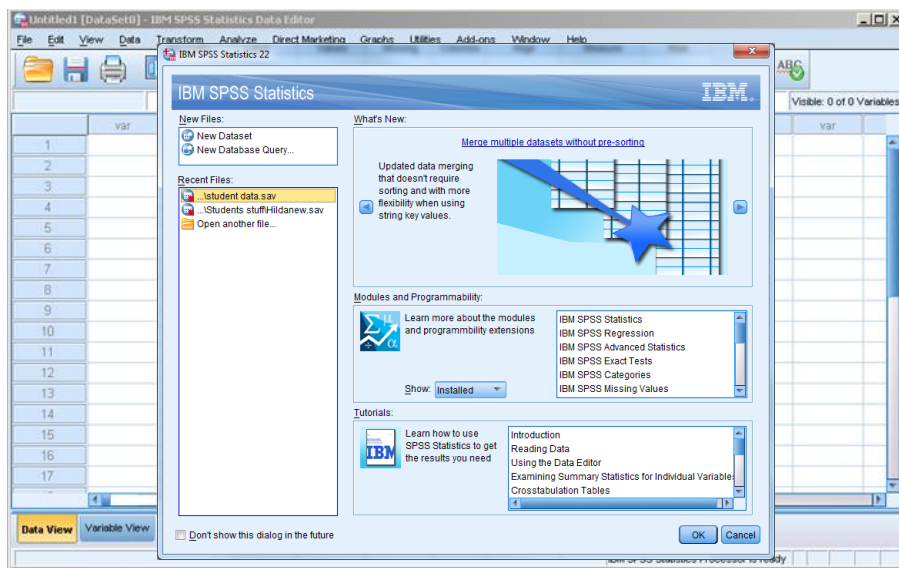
Untitled1 [DataSet0] - IBM SPSS Statistics Data Editor

File Edit View Data Transform Analyze Direct Marketing Graphs Utilities Add-ons Window Help

IBM SPSS Statistics 22

IBM SPSS Statistics

IBM.

Visible: 0 of 0 Variables

var

var

1
2
3
4
5
6
7
8
9
10
11
12
13
14
15
16
17

New Files:
New Dataset
New Database Query...

Recent Files:
...\student data.sav
...\Students stuff\Hildanew.sav
Open another file...

What's New:
Merge multiple datasets without pre-sorting

Updated data merging that doesn't require sorting and with more flexibility when using string key values.

Modules and Programmability:
Learn more about the modules and programmbility extensions

Show: Installed

IBM SPSS Statistics
IBM SPSS Regression
IBM SPSS Advanced Statistics
IBM SPSS Exact Tests
IBM SPSS Categories
IBM SPSS Missing Values

Tutorials:
Learn how to use SPSS Statistics to get the results you need

IBM

Introduction
Reading Data
Using the Data Editor
Examining Summary Statistics for Individual Variables
Crosstabulation Tables

Don't show this dialog in the future

OK Cancel

Data View Variable View

IBM SPSS Statistics Processor is ready